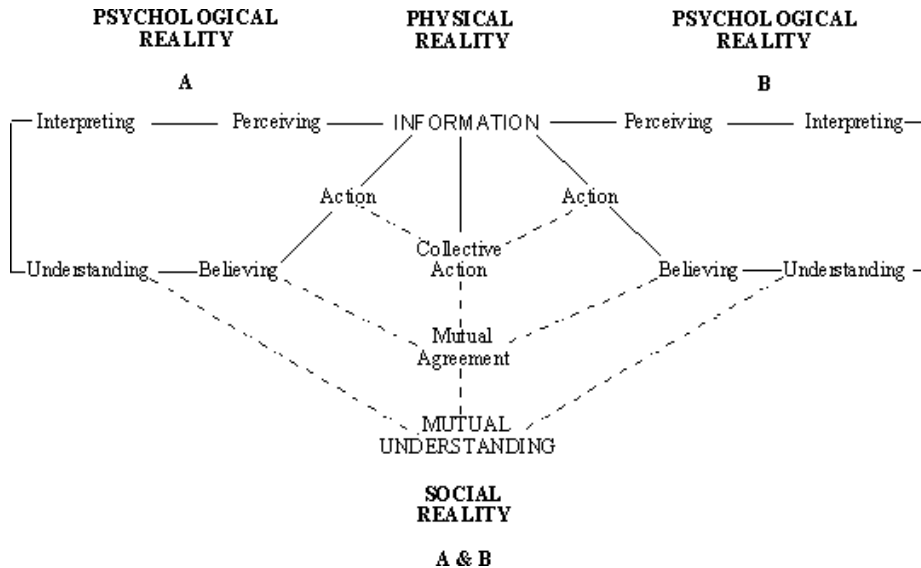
PSYCHOLOGICAL REALITY

A

PHYSICAL REALITY

PSYCHOLOGICAL REALITY

B

Interpreting Perceiving INFORMATION Perceiving Interpreting

Action

Action

Collective Action

Understanding Believing

Believing Understanding

Mutual Agreement

MUTUAL UNDERSTANDING

SOCIAL REALITY

A & B